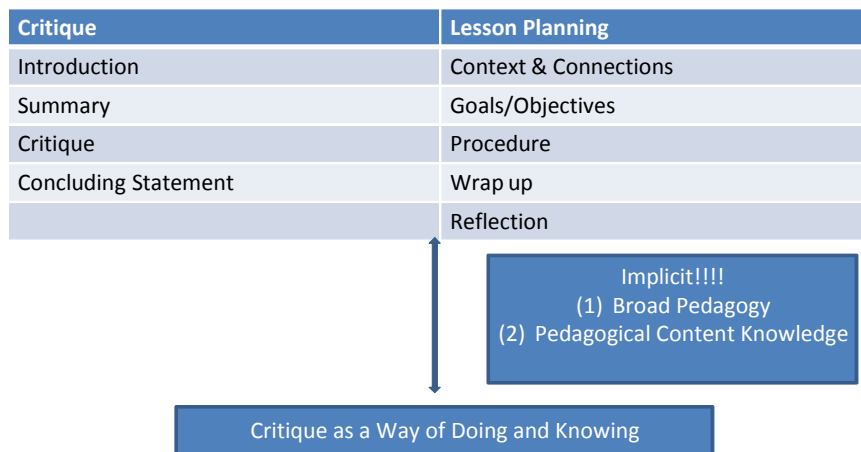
| Critique | Lesson Planning |
|---|---|
| Introduction | Context & Connections |
| Summary | Goals/Objectives |
| Critique | Procedure |
| Concluding Statement | Wrap up |
| | Reflection |

Implicit!!!!
(1) Broad Pedagogy
(2) Pedagogical Content Knowledge

Critique as a Way of Doing and Knowing